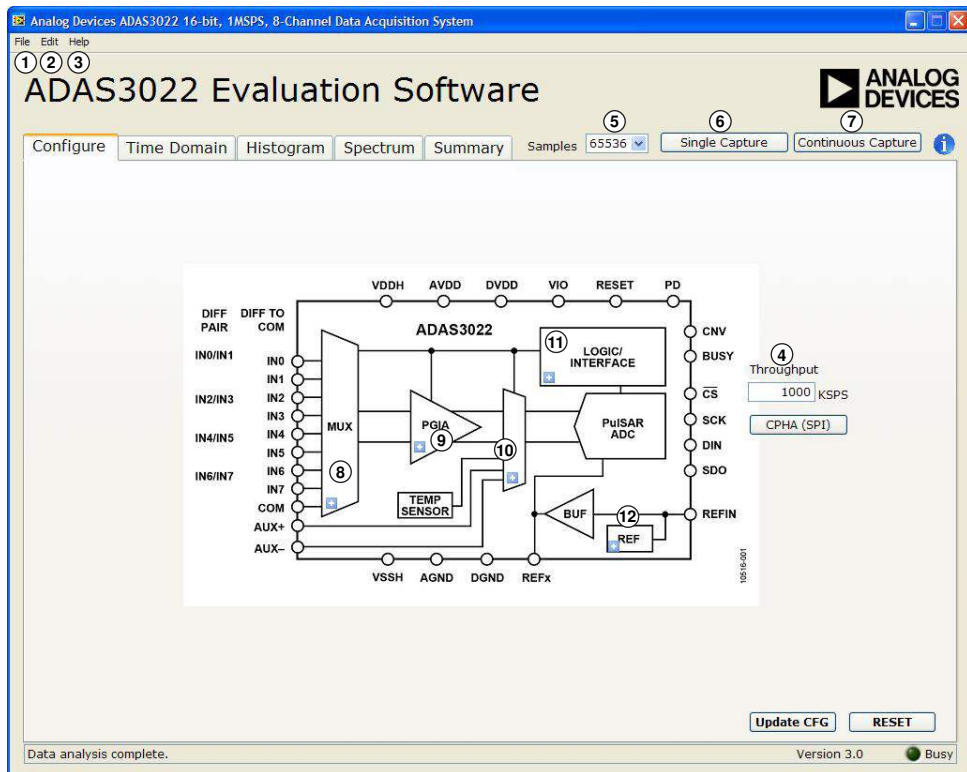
Analog Devices ADAS3022 16-bit, 1MSPS, 8-Channel Data Acquisition System

File Edit Help

1 2 3

ADAS3022 Evaluation Software

ANALOG DEVICES

Configure | Time Domain | Histogram | Spectrum | Summary

5 Samples 65536

6 Single Capture

7 Continuous Capture

VDDH AVDD DVDD VIO RESET PD

DIFF PAIR

DIFF TO COM

ADAS3022

IN0/IN1

IN2/IN3

IN4/IN5

IN6/IN7

IN0 IN1 IN2 IN3 IN4 IN5 IN6 IN7 COM AUX+ AUX–

MUX

8

PGIA

9

10

TEMP SENSOR

11 LOGIC/ INTERFACE

PulSAR ADC

BUF

12 REF

CNV BUSY $\overline{CS}$ SCK DIN SDO REFIN

VSSH AGND DGND REFx

10516-001

4 Throughput

1000 KSPS

CPHA (SPI)

Update CFG

RESET

Data analysis complete.

Version 3.0

Busy